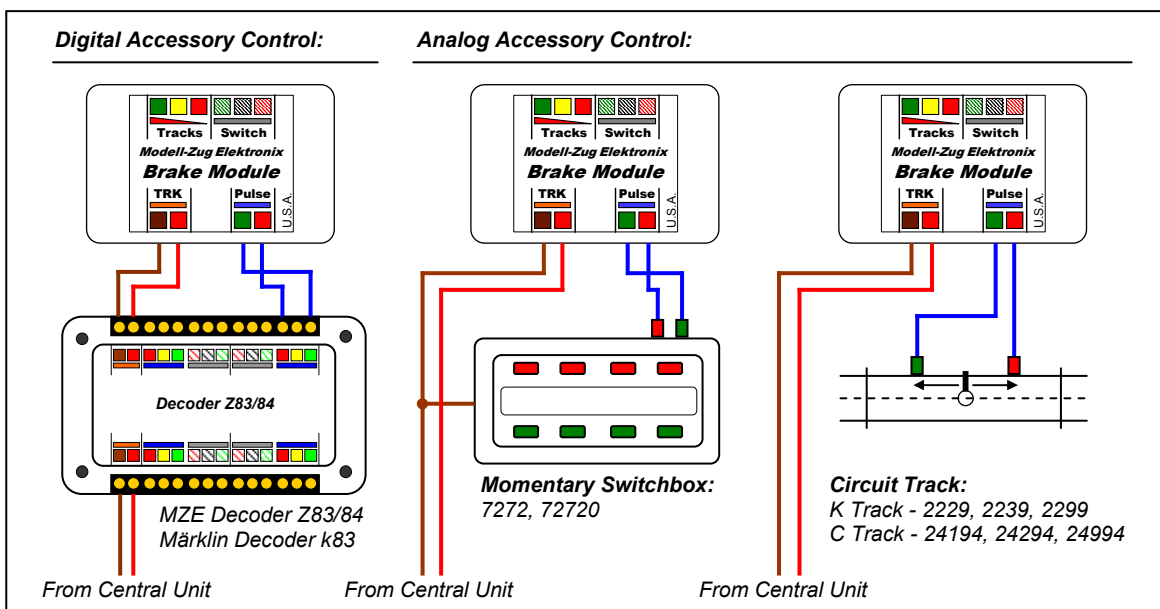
Digital Accessory Control:

Analog Accessory Control:

Tracks Switch
Modell-Zug Elektronix
Brake Module
TRK Pulse
U.S.A.

Tracks Switch
Modell-Zug Elektronix
Brake Module
TRK Pulse
U.S.A.

Tracks Switch
Modell-Zug Elektronix
Brake Module
TRK Pulse
U.S.A.

Decoder Z83/84

MZE Decoder Z83/84
Märklin Decoder k83

Momentary Switchbox:
7272, 72720

Circuit Track:
K Track - 2229, 2239, 2299
C Track - 24194, 24294, 24994

From Central Unit

From Central Unit

From Central Unit